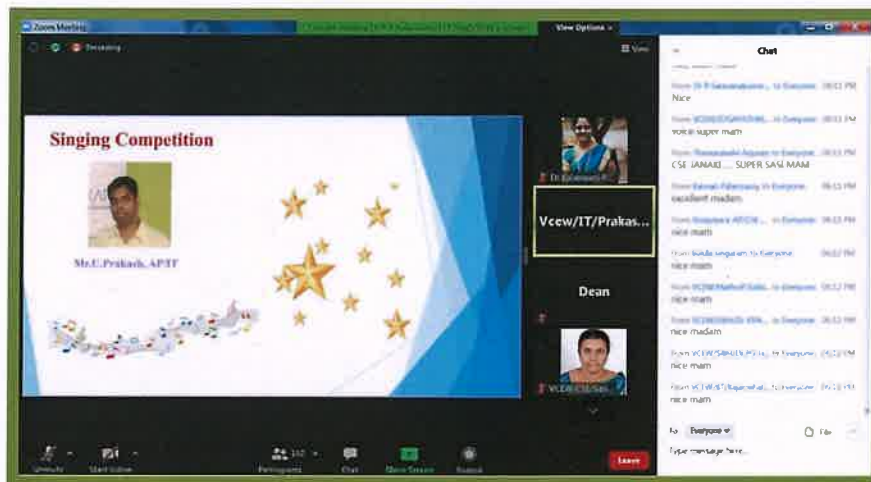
Zoom Meeting

Recording

View Options

View

Singing Competition

Mr.C.Prakash, AP/IT

Dr. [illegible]

Vcew/IT/Prakas...

Dean

VCEW/CSE/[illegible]

Chat

From Dr.R.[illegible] to Everyone 08:13 PM
Nice

From VCEW/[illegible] to Everyone 08:13 PM
voice super mam

From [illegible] to Everyone 08:13 PM
CSE JANAKI.... SUPER SASI MAM

From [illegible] to Everyone 08:13 PM
excellent madam

From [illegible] to Everyone 08:13 PM
nice mam

From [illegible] to Everyone 08:13 PM
nice mam

From VCEW/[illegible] to Everyone 08:13 PM
nice mam

From VCEW/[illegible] to Everyone 08:13 PM
nice madam

From VCEW/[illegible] to Everyone 08:13 PM
nice mam

From VCEW/IT/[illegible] to Everyone 08:13 PM
nice mam

To: Everyone

File

Type message here...

Unmute

Start Video

Participants 140

Chat

Share Screen

Record

Leave